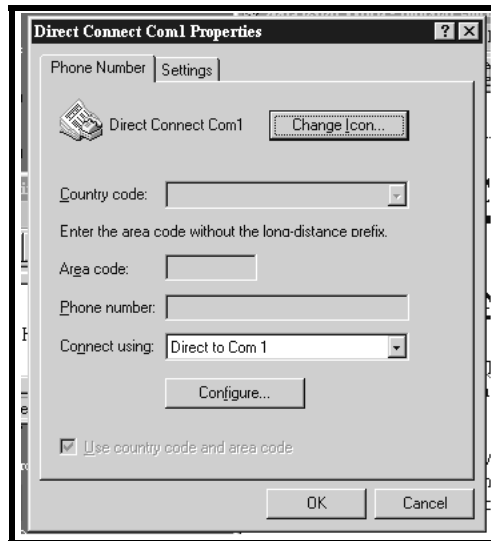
Direct Connect Com1 Properties

?

X

Phone Number

Settings

Direct Connect Com1

Change Icon...

Country code:

Enter the area code without the long-distance prefix.

Area code:

Phone number:

Connect using: Direct to Com 1

Configure...

Use country code and area code

OK

Cancel